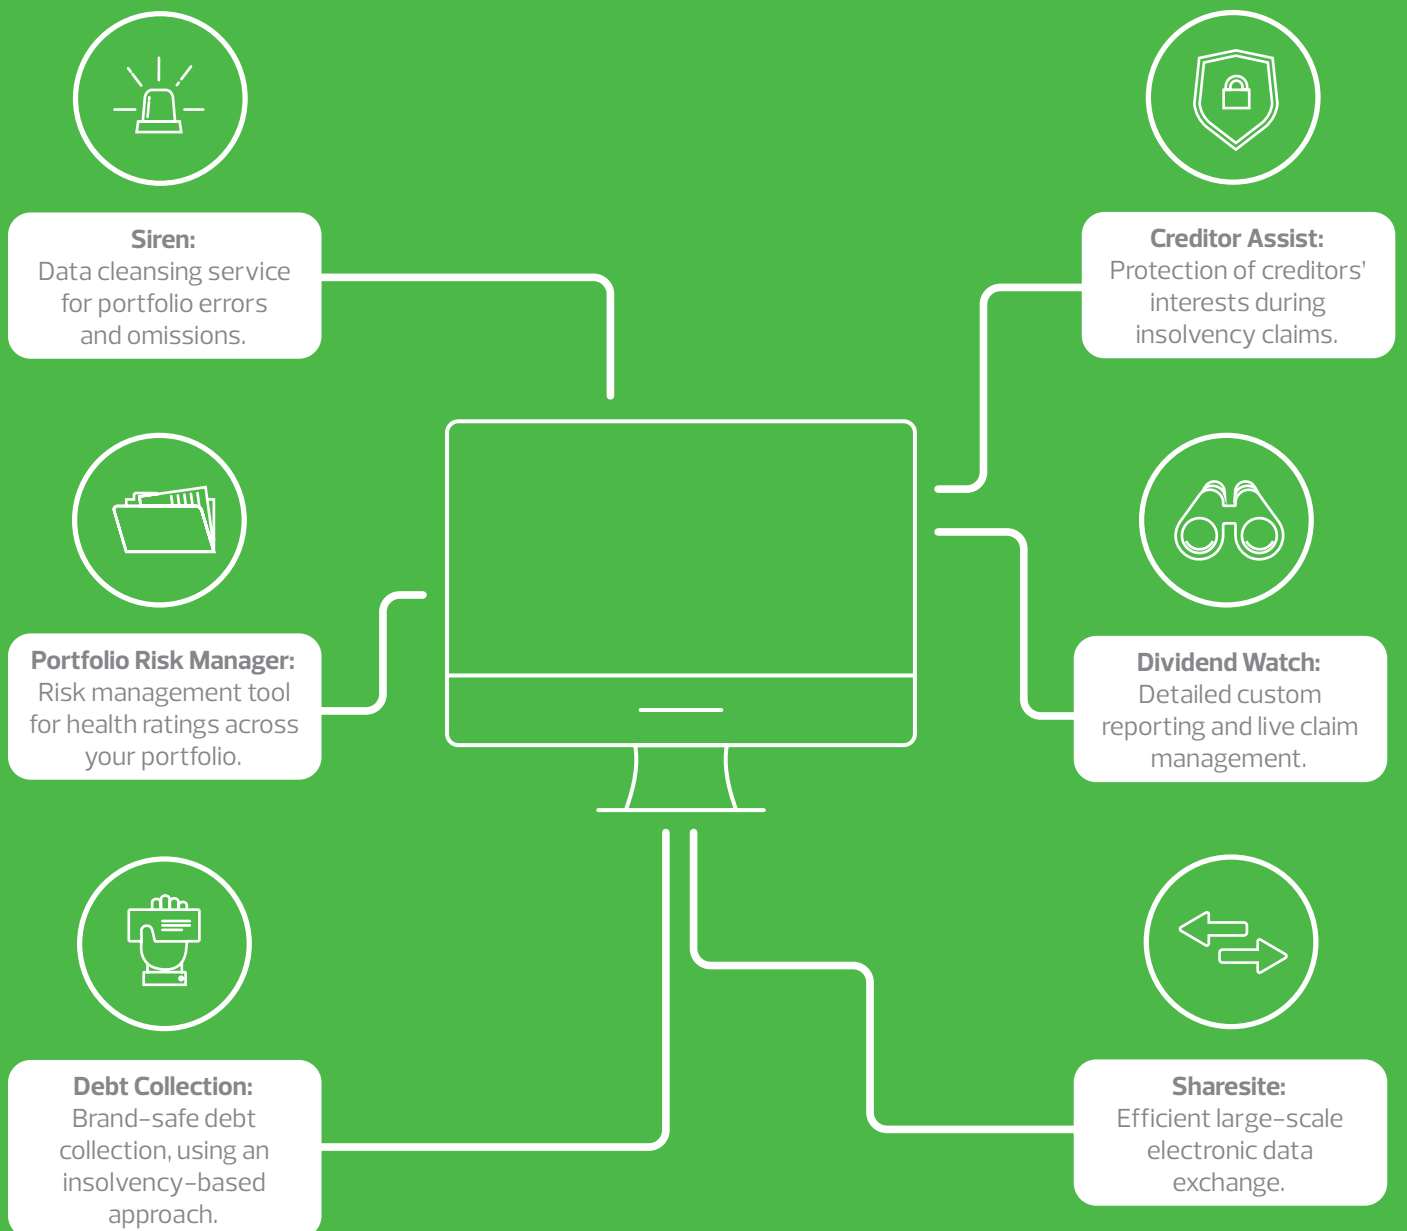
Siren:
Data cleansing service for portfolio errors and omissions.

Creditor Assist:
Protection of creditors' interests during insolvency claims.

Portfolio Risk Manager:
Risk management tool for health ratings across your portfolio.

Dividend Watch:
Detailed custom reporting and live claim management.

Debt Collection:
Brand-safe debt collection, using an insolvency-based approach.

Sharesite:
Efficient large-scale electronic data exchange.